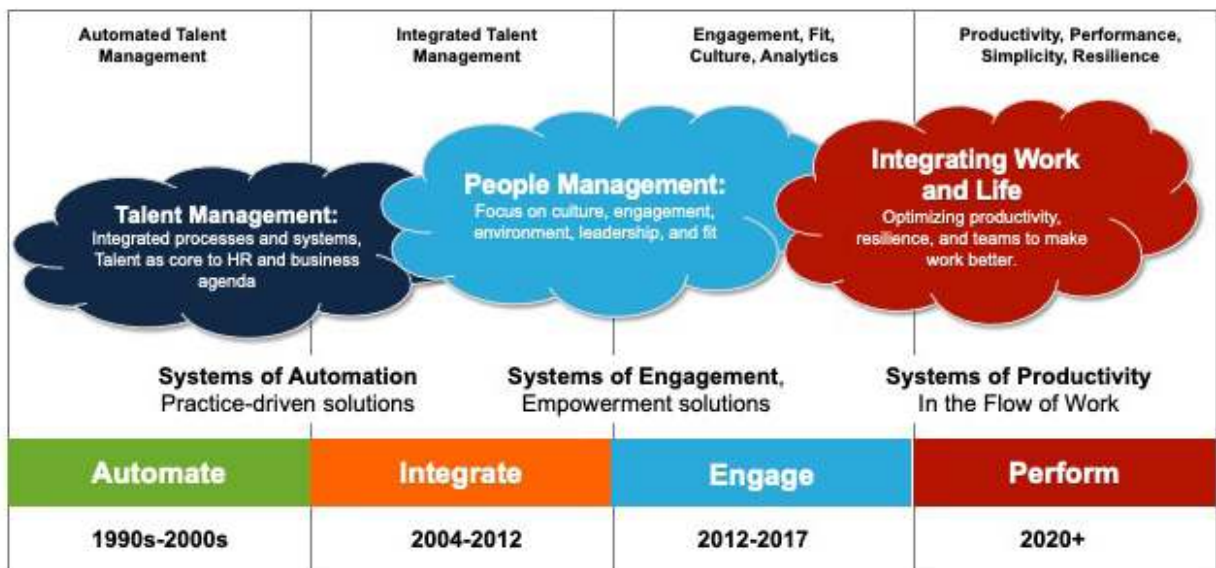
Automated Talent Management

Integrated Talent Management

Engagement, Fit, Culture, Analytics

Productivity, Performance, Simplicity, Resilience

Talent Management:
Integrated processes and systems, Talent as core to HR and business agenda

People Management:
Focus on culture, engagement, environment, leadership, and fit

Integrating Work and Life
Optimizing productivity, resilience, and teams to make work better.

Systems of Automation
Practice-driven solutions

Systems of Engagement,
Empowerment solutions

Systems of Productivity
In the Flow of Work

| Automate | Integrate | Engage | Perform |
|---|---|---|---|
| 1990s-2000s | 2004-2012 | 2012-2017 | 2020+ |